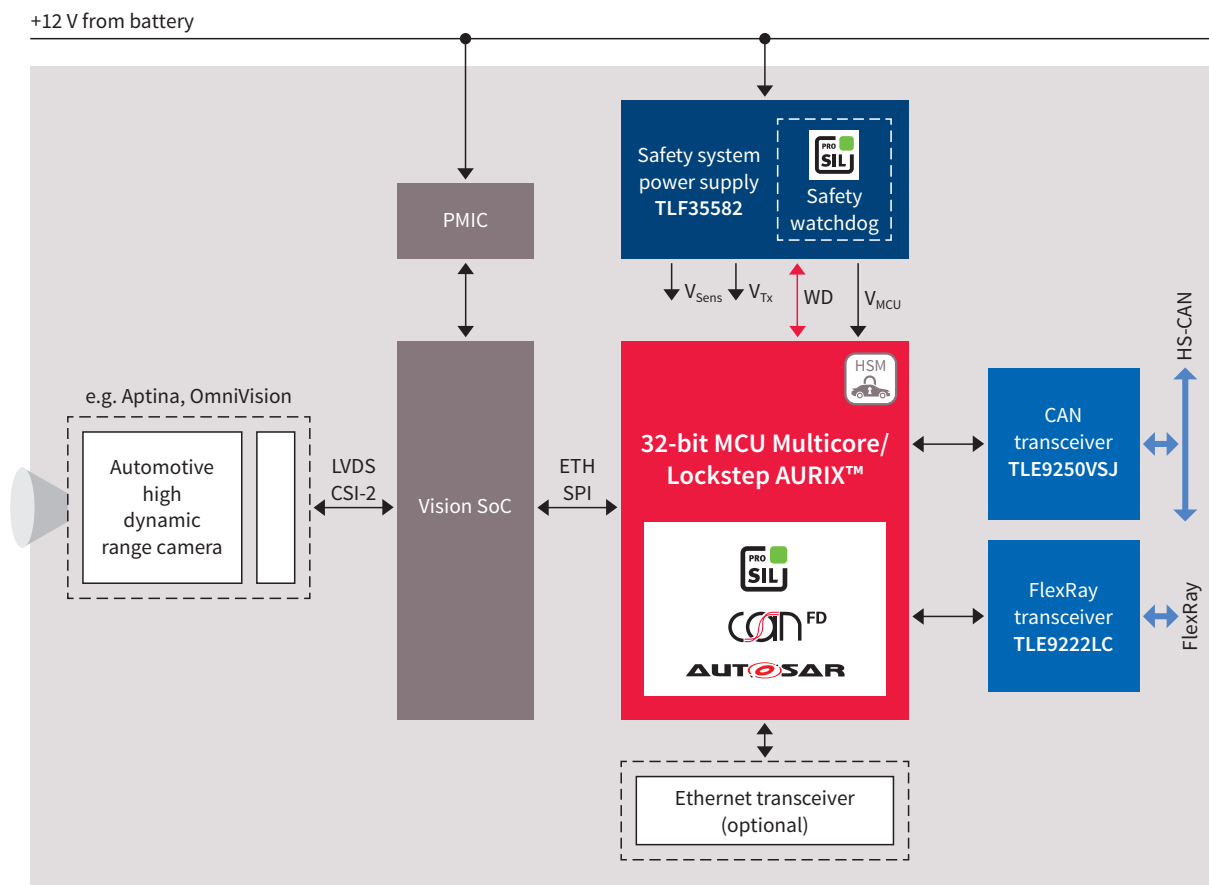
+12 V from battery

Safety system power supply TLF35582

PRO SIL

Safety watchdog

PMIC

$V_{Sens}$ $V_{Tx}$ WD $V_{MCU}$

HS-CAN

HSM

e.g. Aptina, OmniVision

Automotive high dynamic range camera

LVDS CSI-2

Vision SoC

ETH SPI

32-bit MCU Multicore/ Lockstep AURIX™

CAN transceiver TLE9250VSJ

PRO SIL

CAN FD

AUTOSAR

FlexRay transceiver TLE9222LC

FlexRay

Ethernet transceiver (optional)